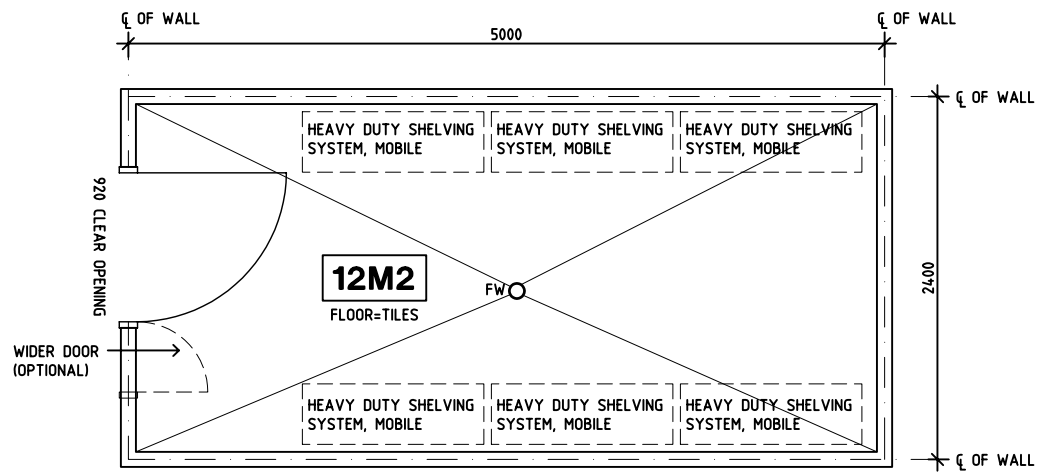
℄ OF WALL
5000
℄ OF WALL

℄ OF WALL

HEAVY DUTY SHELVING SYSTEM, MOBILE
HEAVY DUTY SHELVING SYSTEM, MOBILE
HEAVY DUTY SHELVING SYSTEM, MOBILE

920 CLEAR OPENING

12M2
FLOOR=TILES

FW

2400

WIDER DOOR (OPTIONAL)

HEAVY DUTY SHELVING SYSTEM, MOBILE
HEAVY DUTY SHELVING SYSTEM, MOBILE
HEAVY DUTY SHELVING SYSTEM, MOBILE

℄ OF WALL